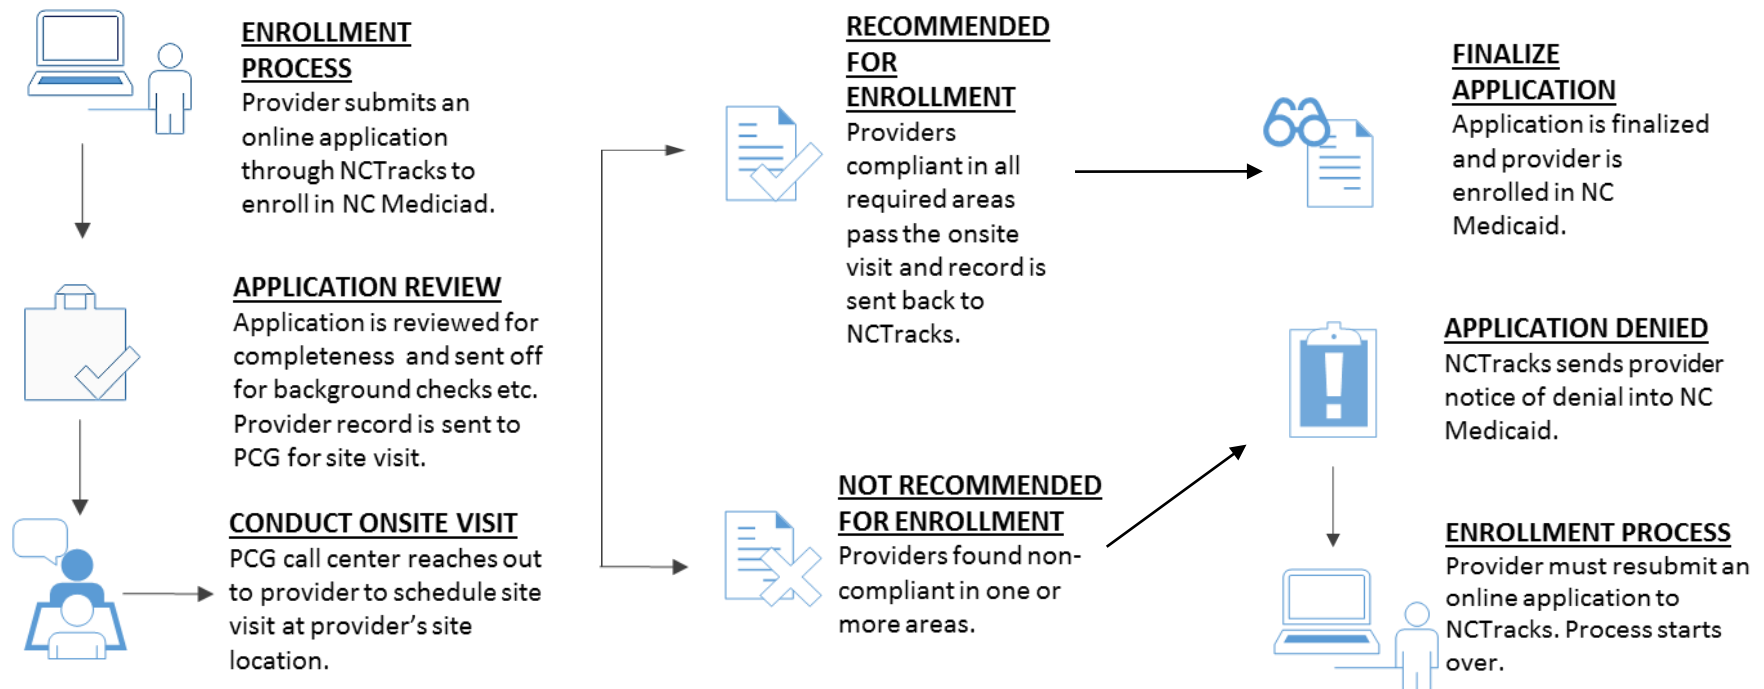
ENROLLMENT PROCESS
Provider submits an online application through NCTracks to enroll in NC Mediciad.

APPLICATION REVIEW
Application is reviewed for completeness and sent off for background checks etc. Provider record is sent to PCG for site visit.

CONDUCT ONSITE VISIT
PCG call center reaches out to provider to schedule site visit at provider's site location.

RECOMMENDED FOR ENROLLMENT
Providers compliant in all required areas pass the onsite visit and record is sent back to NCTracks.

NOT RECOMMENDED FOR ENROLLMENT
Providers found non-compliant in one or more areas.

FINALIZE APPLICATION
Application is finalized and provider is enrolled in NC Medicaid.

APPLICATION DENIED
NCTracks sends provider notice of denial into NC Medicaid.

ENROLLMENT PROCESS
Provider must resubmit an online application to NCTracks. Process starts over.